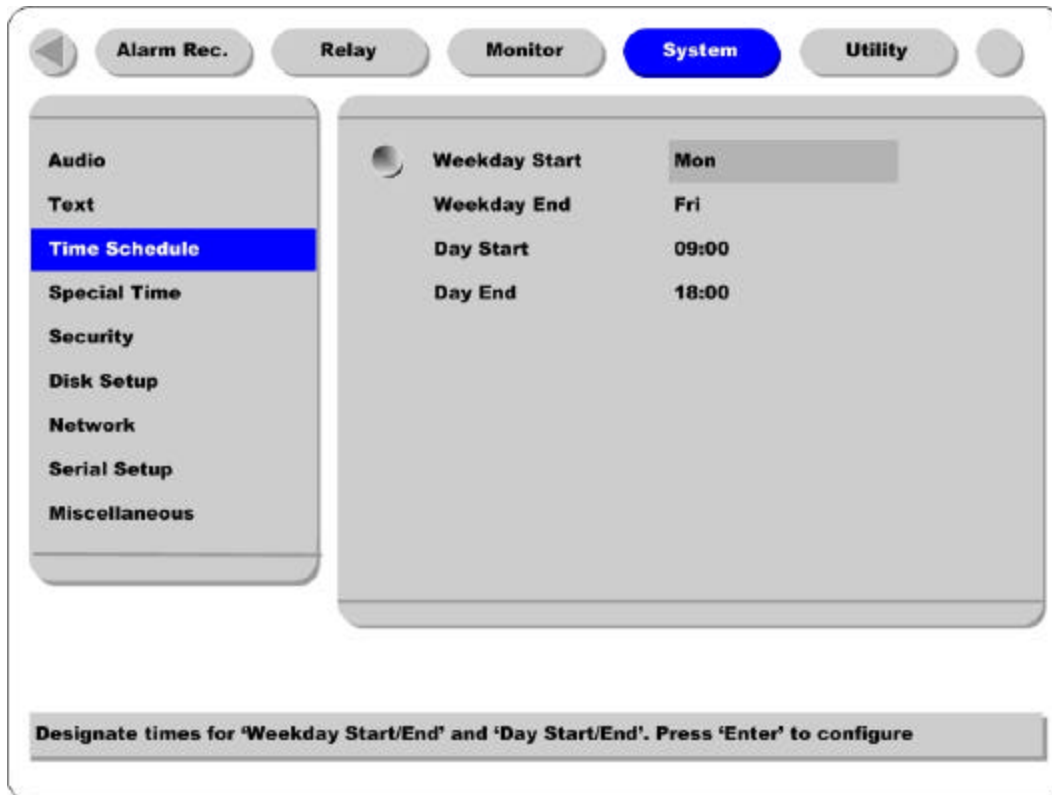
Alarm Rec. Relay Monitor System Utility

Audio
Text
Time Schedule
Special Time
Security
Disk Setup
Network
Serial Setup
Miscellaneous

| Weekday Start | Mon |
|---|---|
| Weekday End | Fri |
| Day Start | 09:00 |
| Day End | 18:00 |

Designate times for 'Weekday Start/End' and 'Day Start/End'. Press 'Enter' to configure